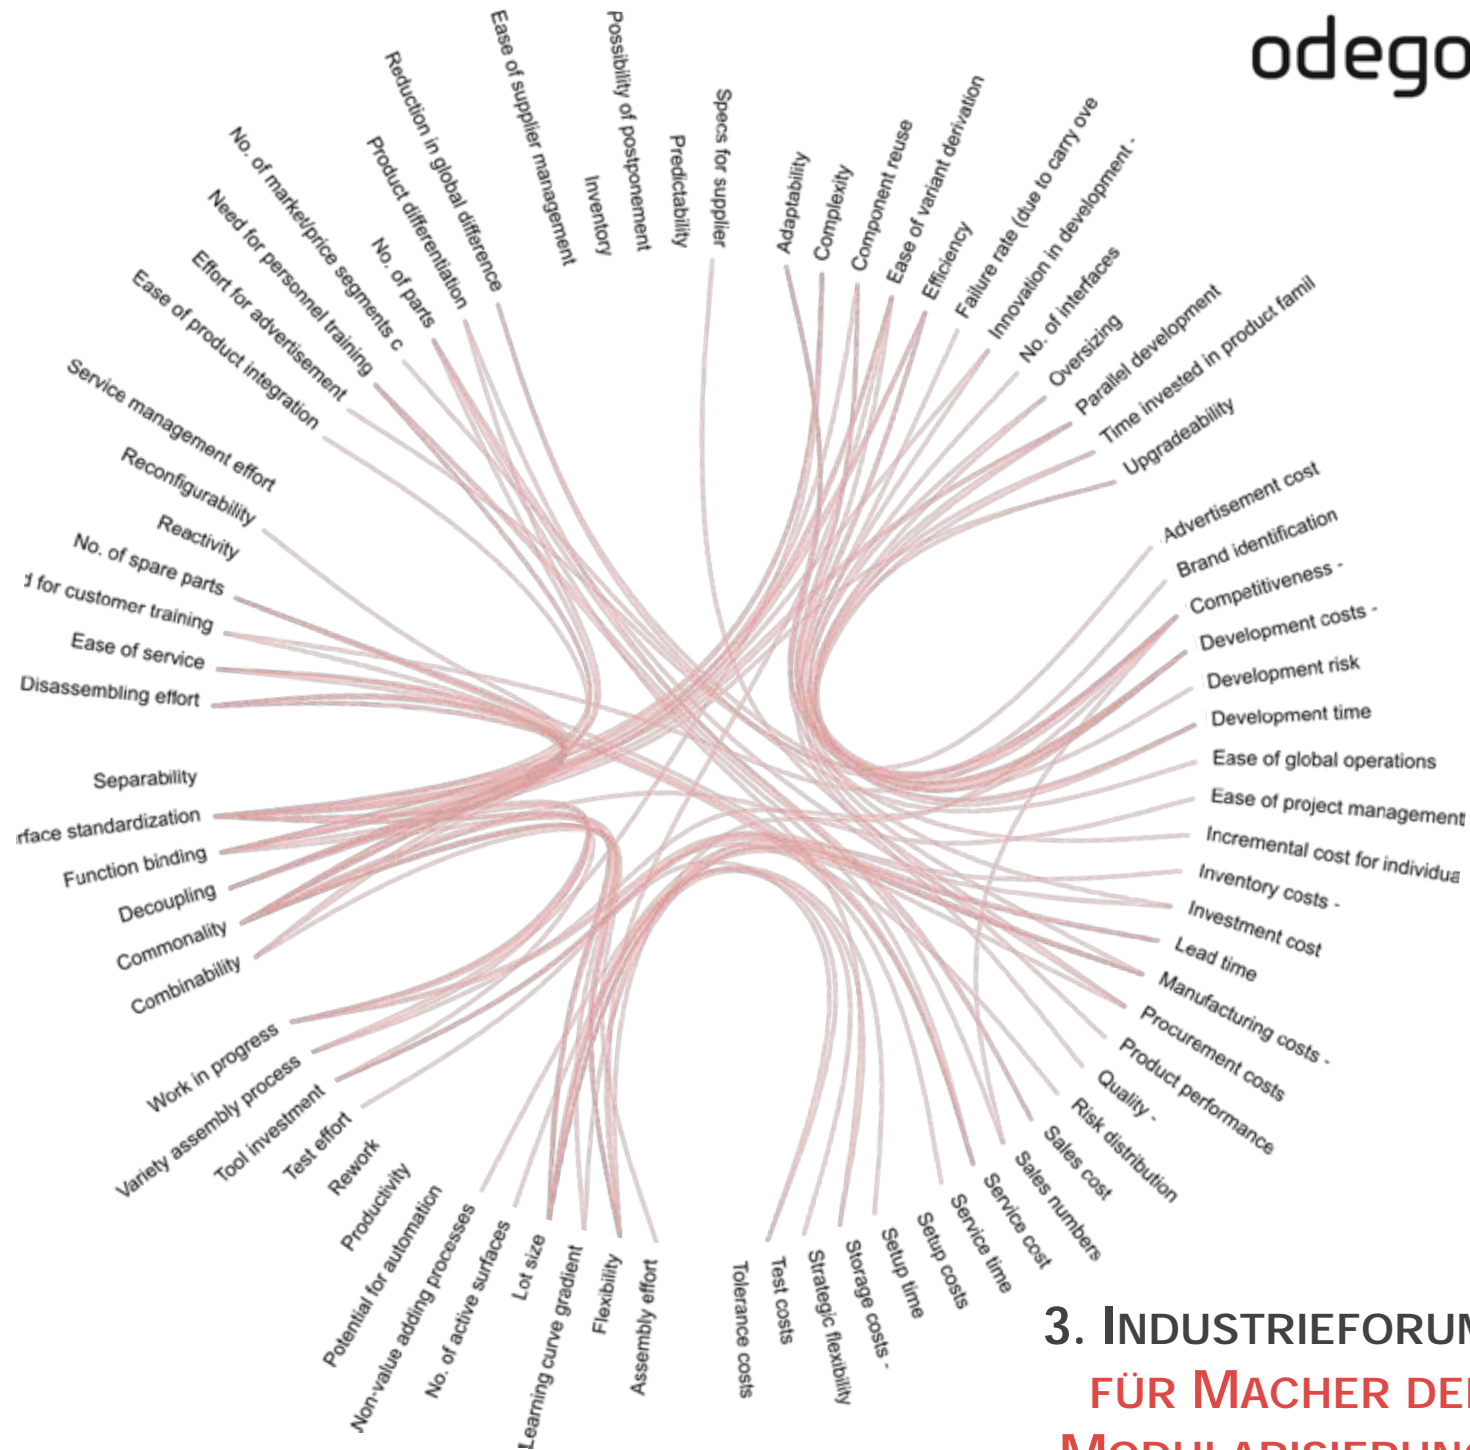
odego

Specs for supplier
Predictability
Possibility of postponement
Inventory
Ease of supplier management
Reduction in global difference
Product differentiation
No. of parts
No. of market/price segments c
Need for personnel training
Effort for advertisement
Ease of product integration
Service management effort
Reconfigurability
Reactivity
No. of spare parts
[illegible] for customer training
Ease of service
Disassembling effort
Separability
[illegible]rface standardization
Function binding
Decoupling
Commonality
Combinability
Work in progress
Variety assembly process
Tool investment
Test effort
Rework
Productivity
Potential for automation
Non-value adding processes
No. of active surfaces
Lot size
Learning curve gradient
Flexibility
Assembly effort
Tolerance costs
Test costs
Strategic flexibility
Storage costs -
Setup time
Setup costs
Service time
Service cost
Sales numbers
Sales cost
Risk distribution
Quality -
Product performance
Procurement costs
Manufacturing costs -
Lead time
Investment cost
Inventory costs -
Incremental cost for individua
Ease of project management
Ease of global operations
Development time
Development risk
Development costs -
Competitiveness -
Brand identification
Advertisement cost
Upgradeability
Time invested in product famil
Parallel development
Oversizing
No. of interfaces
Innovation in development -
Failure rate (due to carry ove
Efficiency
Ease of variant derivation
Component reuse
Complexity
Adaptability

3. INDUSTRIEFORU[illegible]
FÜR MACHER DE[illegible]
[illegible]